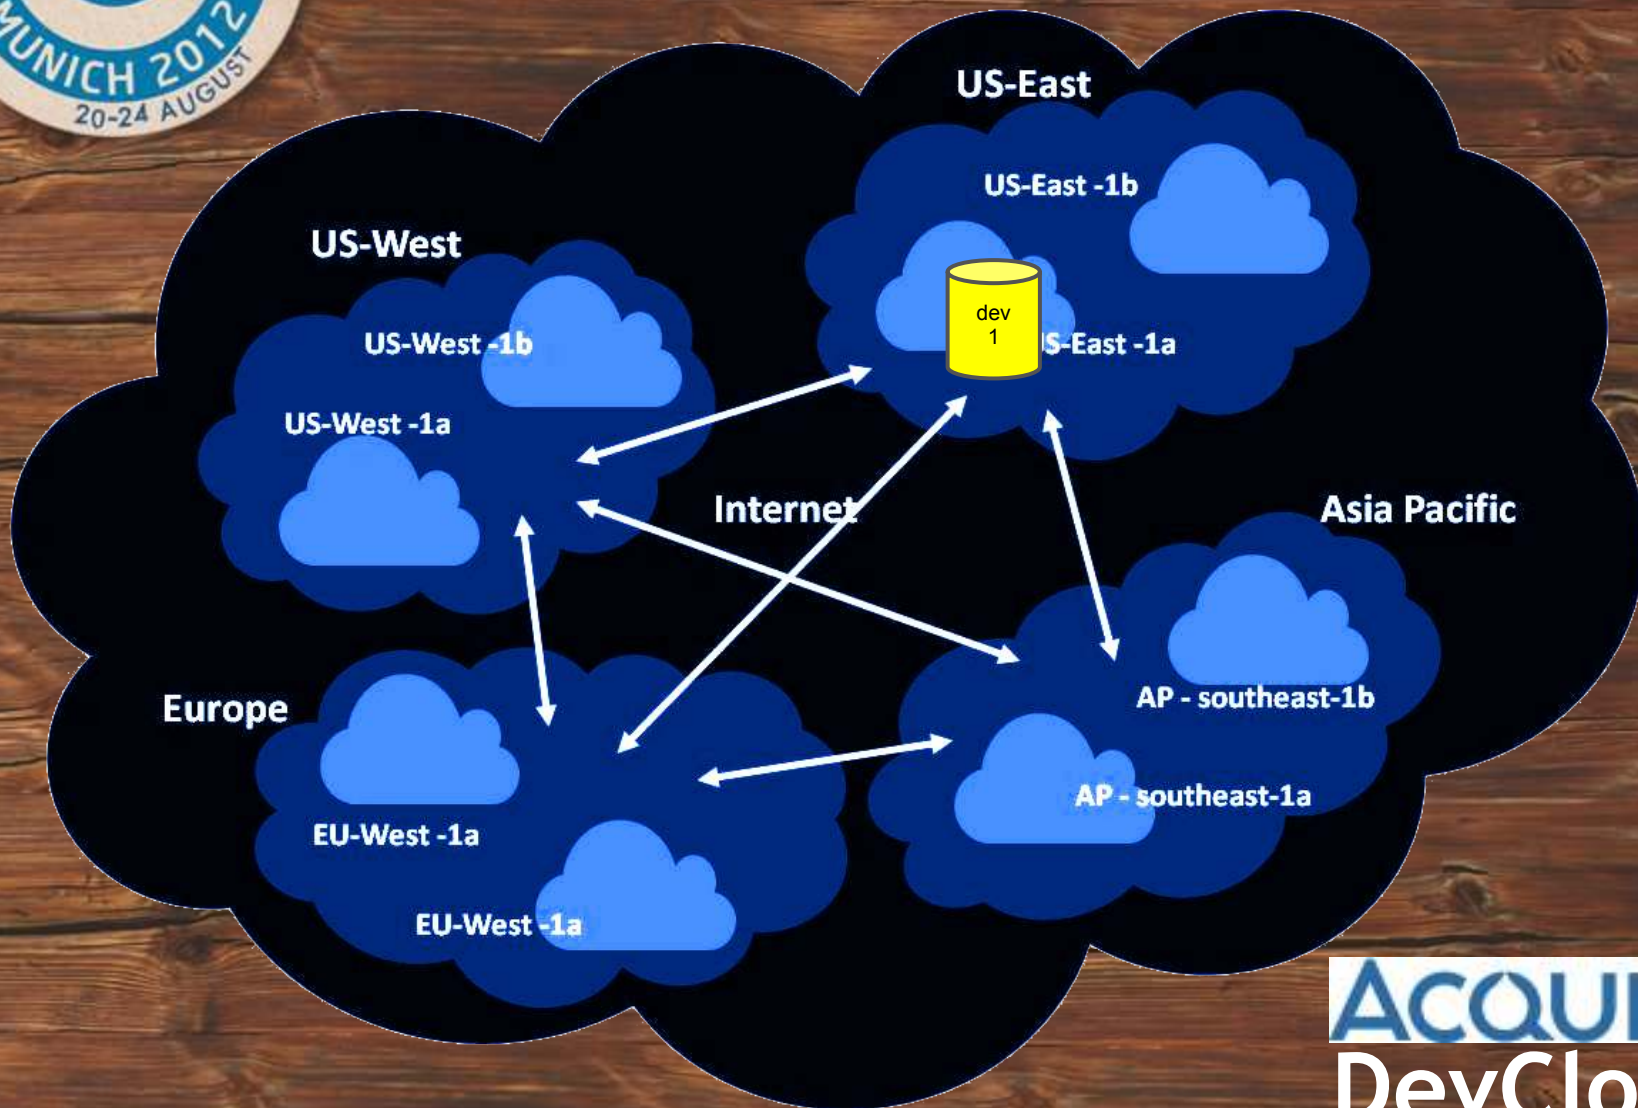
UNICH 2012
20-24 AUGUST

US-East

US-East -1b

dev
1

S-East -1a

US-West

US-West -1b

US-West -1a

Internet

Asia Pacific

AP - southeast-1b

Europe

AP - southeast-1a

EU-West -1a

EU-West -1a

ACQUI
DevClo